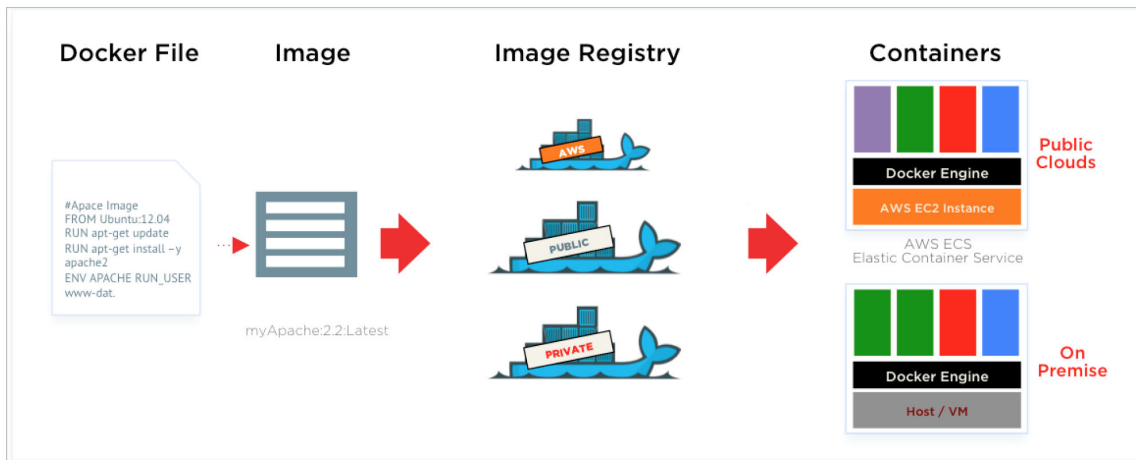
Docker File

#Apace Image
FROM Ubuntu:12.04
RUN apt-get update
RUN apt-get install –y apache2
ENV APACHE RUN_USER www-dat.

Image

myApache:2.2:Latest

Image Registry

AWS

PUBLIC

PRIVATE

Containers

Docker Engine

AWS EC2 Instance

Public Clouds

AWS ECS
Elastic Container Service

Docker Engine

Host / VM

On Premise